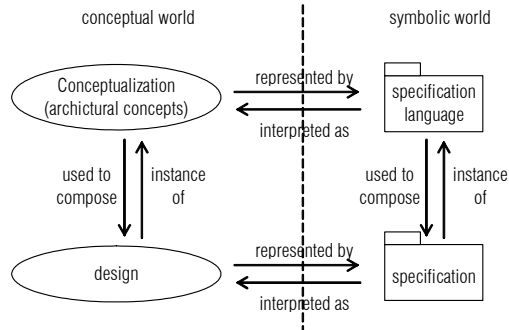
conceptual world

symbolic world

Conceptualization (archictural concepts)

represented by

interpreted as

specification language

used to compose

instance of

used to compose

instance of

design

represented by

interpreted as

specification